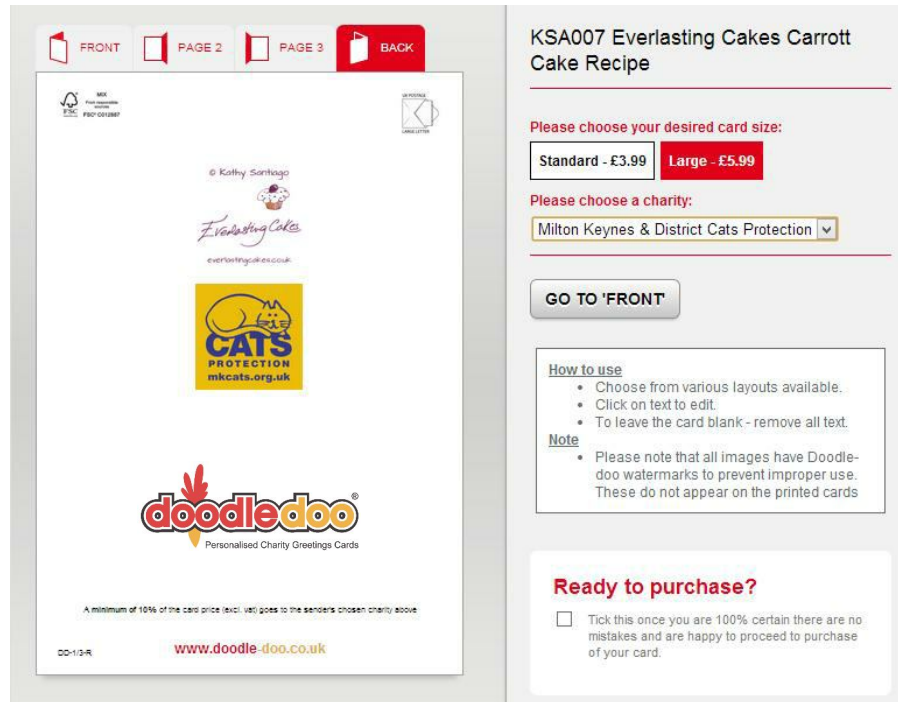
FRONT PAGE 2 PAGE 3 BACK

MIX
FSC FSC® C012887

UK POSTAGE
LARGE LETTER

© Kathy Santiago

Everlasting Cakes

everlastingcakes.co.uk

CATS PROTECTION
mkcats.org.uk

doodledoo®
Personalised Charity Greetings Cards

A minimum of 10% of the card price (excl. vat) goes to the sender's chosen charity above

DD-1/3-R

www.doodle-doo.co.uk

KSA007 Everlasting Cakes Carrott Cake Recipe

Please choose your desired card size:

Standard - £3.99 Large - £5.99

Please choose a charity:

Milton Keynes & District Cats Protection

GO TO 'FRONT'

How to use
• Choose from various layouts available.
• Click on text to edit.
• To leave the card blank - remove all text.
Note
• Please note that all images have Doodle-doo watermarks to prevent improper use. These do not appear on the printed cards

Ready to purchase?

Tick this once you are 100% certain there are no mistakes and are happy to proceed to purchase of your card.